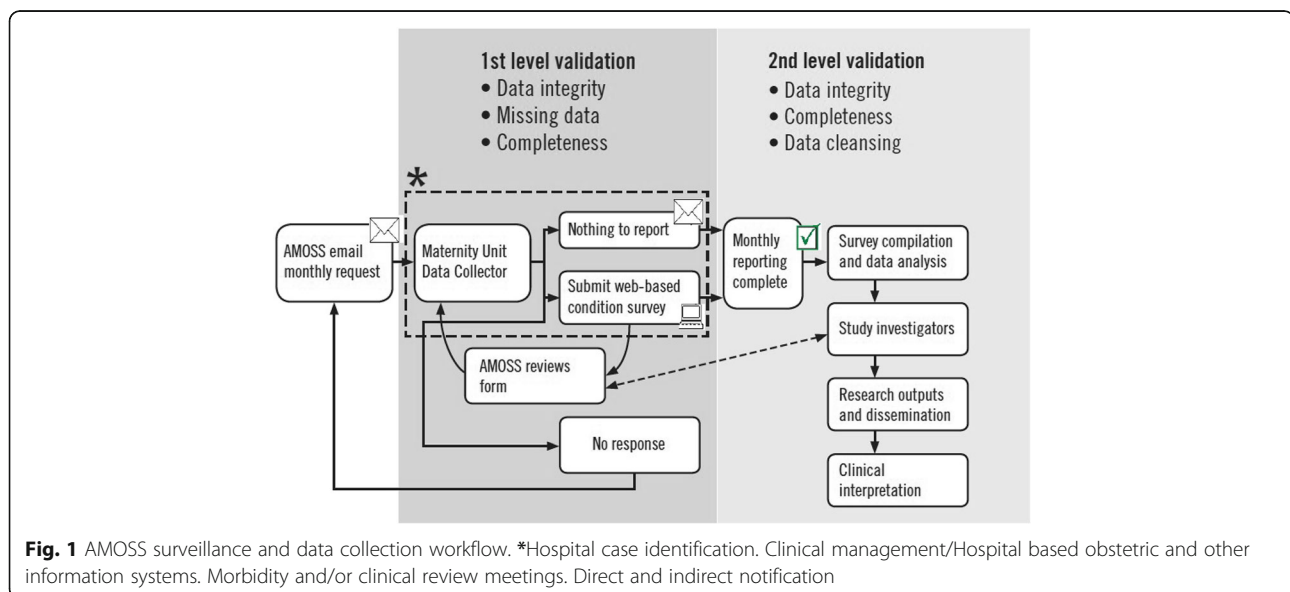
1st level validation
• Data integrity
• Missing data
• Completeness

2nd level validation
• Data integrity
• Completeness
• Data cleansing

*

AMOSS email monthly request

Maternity Unit Data Collector

Nothing to report

Submit web-based condition survey

Monthly reporting complete

Survey compilation and data analysis

Study investigators

AMOSS reviews form

Research outputs and dissemination

No response

Clinical interpretation

**Fig. 1** AMOSS surveillance and data collection workflow. *Hospital case identification. Clinical management/Hospital based obstetric and other information systems. Morbidity and/or clinical review meetings. Direct and indirect notification